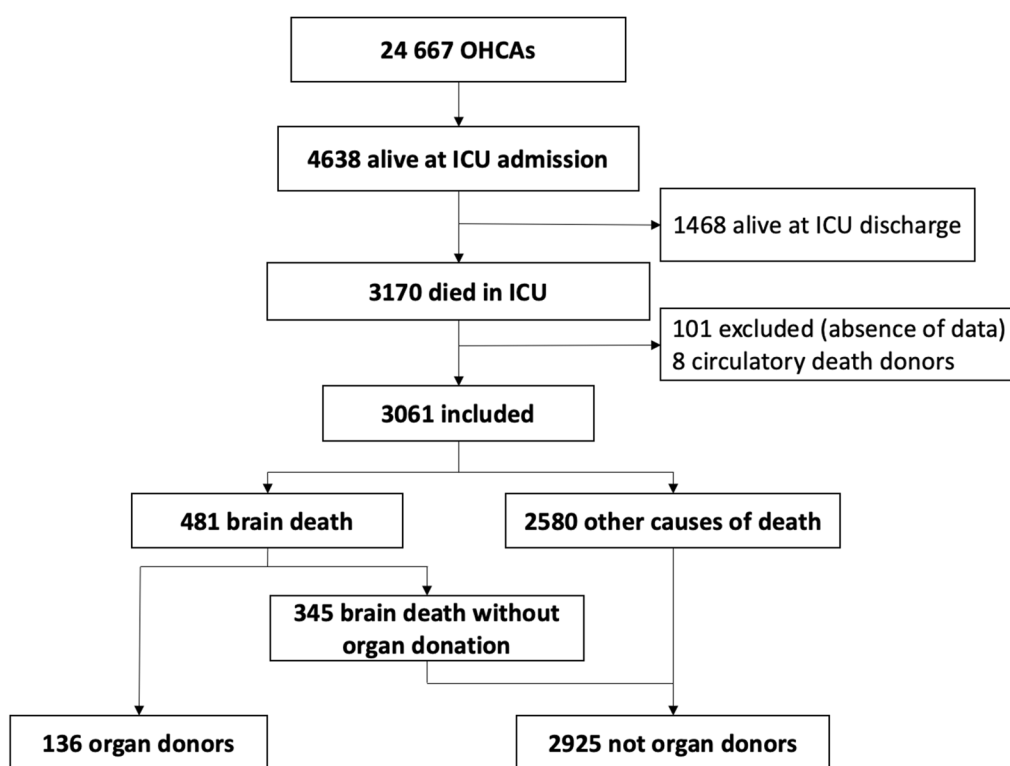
24 667 OHCAs

4638 alive at ICU admission

1468 alive at ICU discharge

3170 died in ICU

101 excluded (absence of data)
8 circulatory death donors

3061 included

481 brain death

2580 other causes of death

345 brain death without organ donation

136 organ donors

2925 not organ donors